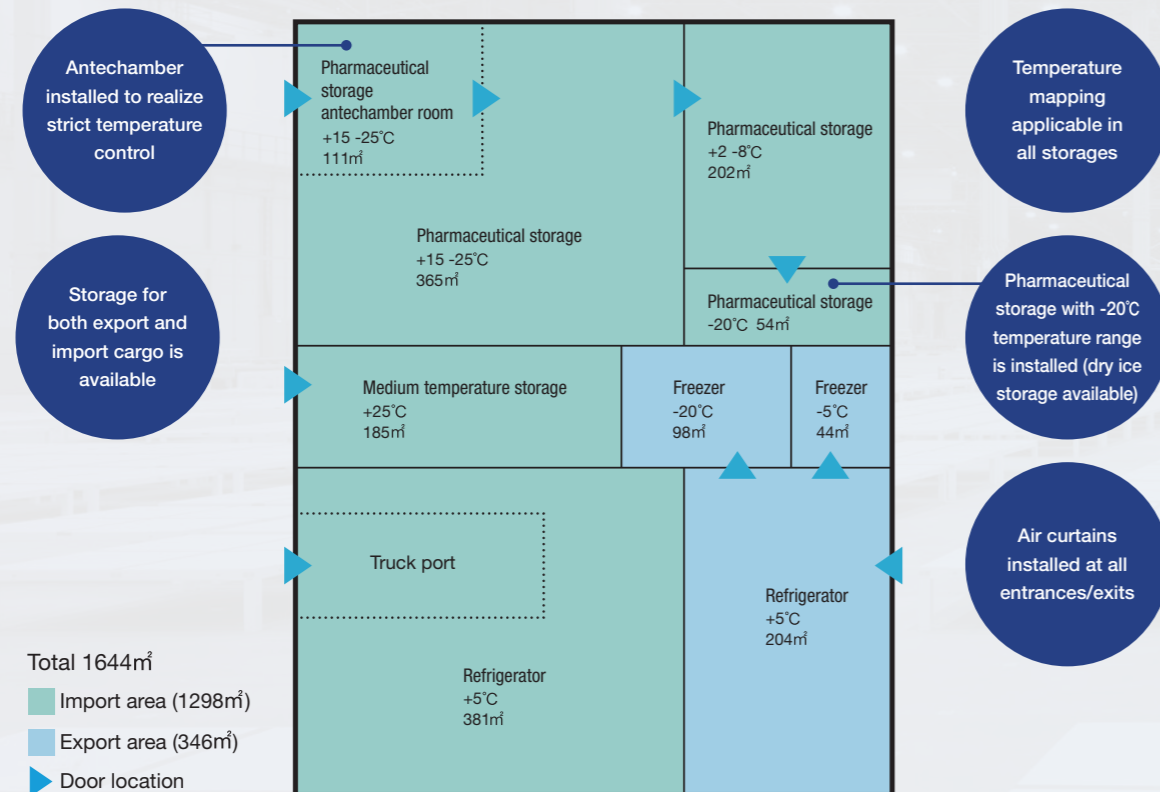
Antechamber installed to realize strict temperature control

Storage for both export and import cargo is available

Pharmaceutical storage antechamber room
+15 -25℃
111㎡

Pharmaceutical storage
+15 -25℃
365㎡

Pharmaceutical storage
+2 -8℃
202㎡

Pharmaceutical storage
-20℃ 54㎡

Medium temperature storage
+25℃
185㎡

Freezer
-20℃
98㎡

Freezer
-5℃
44㎡

Truck port

Refrigerator
+5℃
204㎡

Refrigerator
+5℃
381㎡

Temperature mapping applicable in all storages

Pharmaceutical storage with -20℃ temperature range is installed (dry ice storage available)

Air curtains installed at all entrances/exits

Total 1644㎡
Import area (1298㎡)
Export area (346㎡)
Door location